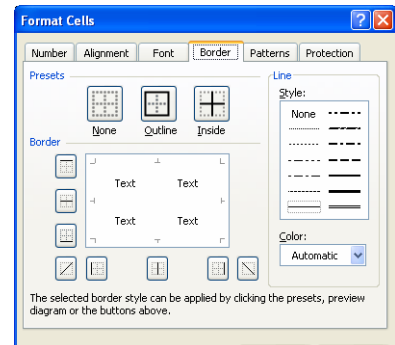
Format Cells

Number | Alignment | Font | Border | Patterns | Protection

Presets

None Outline Inside

Border

Text Text

Text Text

Line

Style:

None

Color:

Automatic

The selected border style can be applied by clicking the presets, preview diagram or the buttons above.